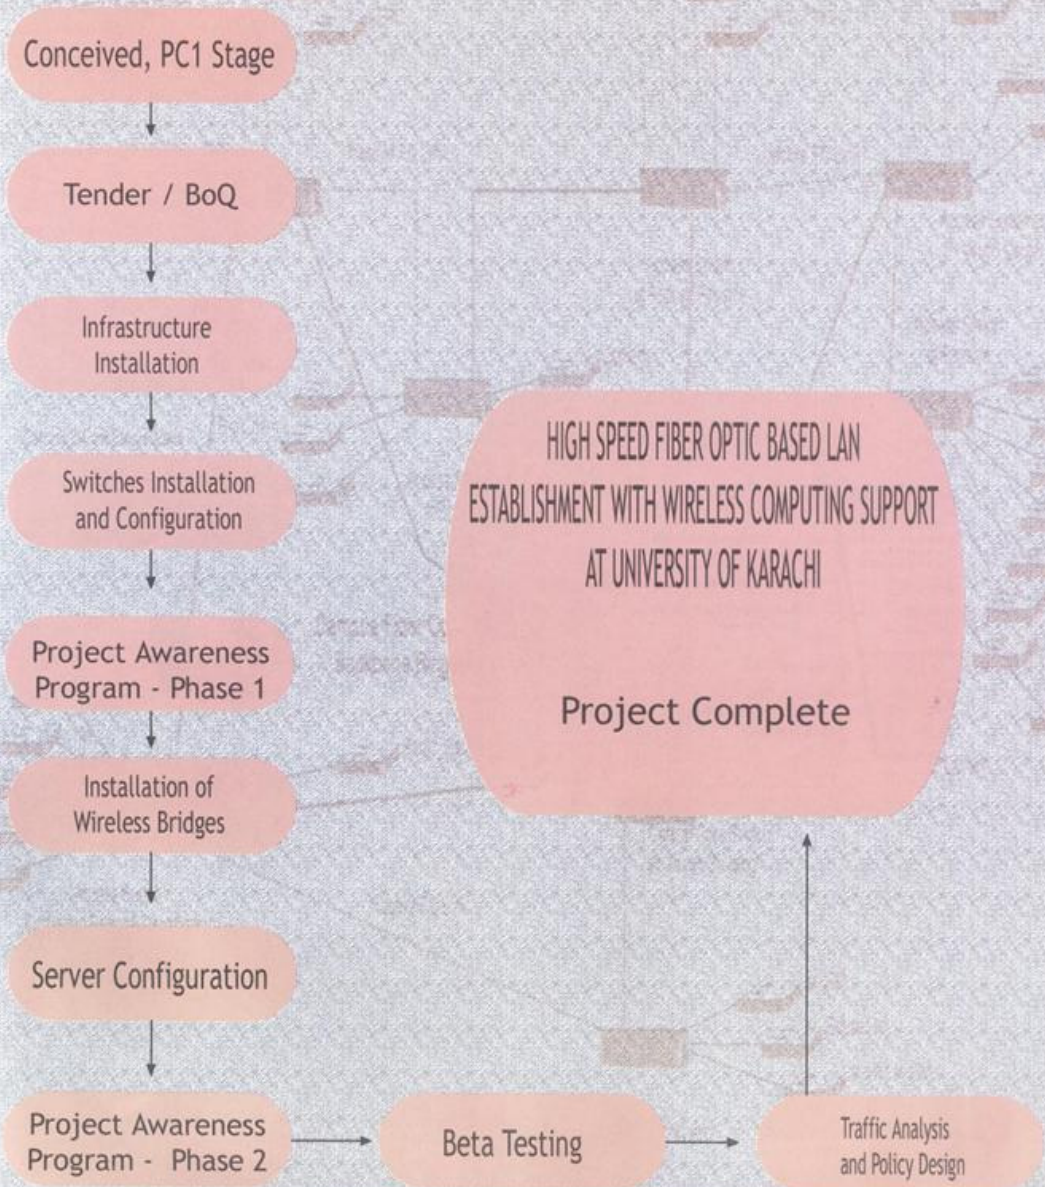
Conceived, PC1 Stage

Tender / BoQ

Infrastructure Installation

Switches Installation and Configuration

Project Awareness Program - Phase 1

Installation of Wireless Bridges

Server Configuration

Project Awareness Program - Phase 2

Beta Testing

Traffic Analysis and Policy Design

HIGH SPEED FIBER OPTIC BASED LAN ESTABLISHMENT WITH WIRELESS COMPUTING SUPPORT AT UNIVERSITY OF KARACHI

Project Complete